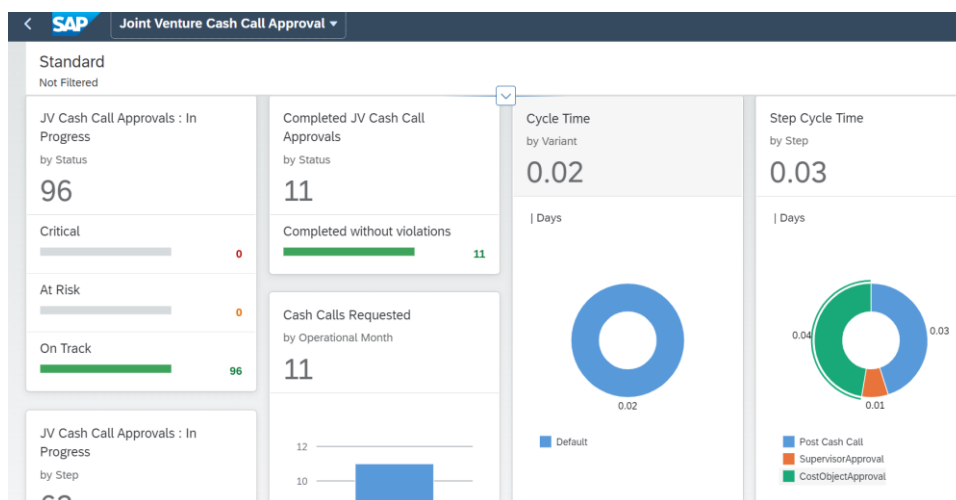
SAP Joint Venture Cash Call Approval

Standard
Not Filtered

JV Cash Call Approvals : In Progress
by Status
96

Critical
0

At Risk
0

On Track
96

JV Cash Call Approvals : In Progress
by Step
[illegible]

Completed JV Cash Call Approvals
by Status
11

Completed without violations
11

Cash Calls Requested
by Operational Month
11

12
10

Cycle Time
by Variant
0.02

| Days

0.02

Default

Step Cycle Time
by Step
0.03

| Days

0.04
0.03
0.01

Post Cash Call
SupervisorApproval
CostObjectApproval